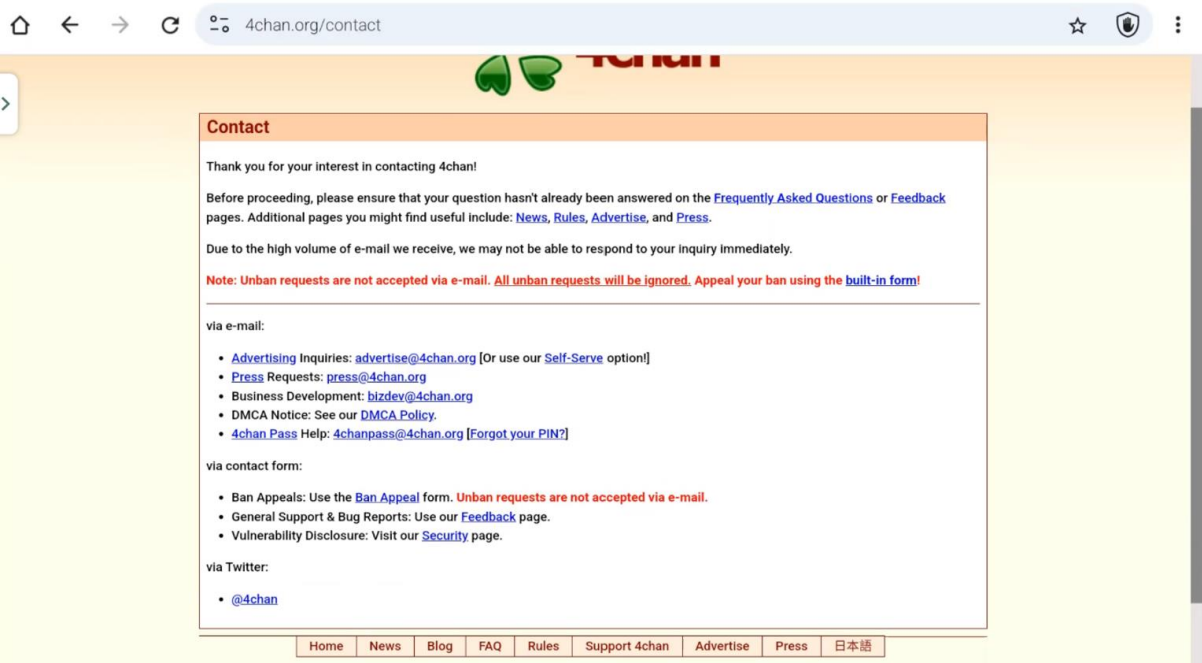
4chan.org/contact

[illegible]

Contact

Thank you for your interest in contacting 4chan!

Before proceeding, please ensure that your question hasn't already been answered on the Frequently Asked Questions or Feedback pages. Additional pages you might find useful include: News, Rules, Advertise, and Press.

Due to the high volume of e-mail we receive, we may not be able to respond to your inquiry immediately.

Note: Unban requests are not accepted via e-mail. All unban requests will be ignored. Appeal your ban using the built-in form!

via e-mail:

- Advertising Inquiries: advertise@4chan.org [Or use our Self-Serve option!]
- Press Requests: press@4chan.org
- Business Development: bizdev@4chan.org
- DMCA Notice: See our DMCA Policy.
- 4chan Pass Help: 4chanpass@4chan.org [Forgot your PIN?]

via contact form:

- Ban Appeals: Use the Ban Appeal form. Unban requests are not accepted via e-mail.
- General Support & Bug Reports: Use our Feedback page.
- Vulnerability Disclosure: Visit our Security page.

via Twitter:

- @4chan

| Home | News | Blog | FAQ | Rules | Support 4chan | Advertise | Press | 日本語 |